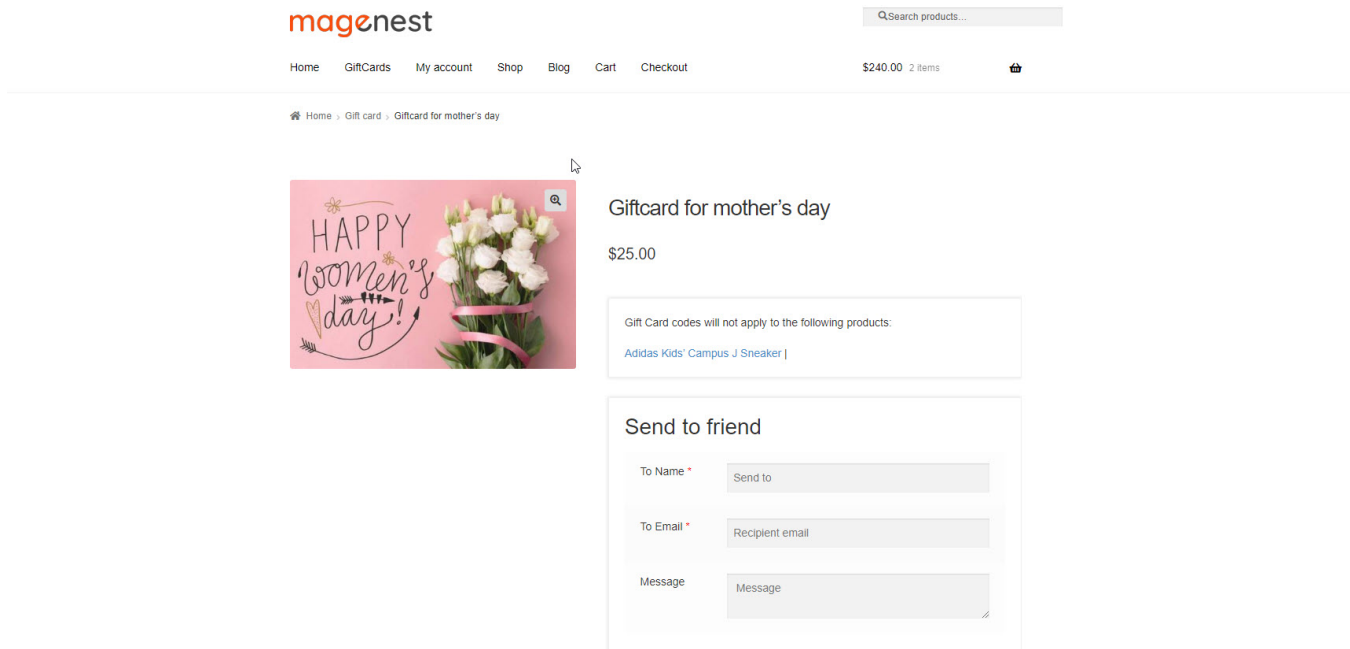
magenest

Search products...

Home GiftCards My account Shop Blog Cart Checkout

$240.00 2 items

Home › Gift card › Giftcard for mother's day

HAPPY Women's day!

Giftcard for mother's day

$25.00

Gift Card codes will not apply to the following products:

Adidas Kids' Campus J Sneaker |

Send to friend

To Name *
Send to

To Email *
Recipient email

Message
Message